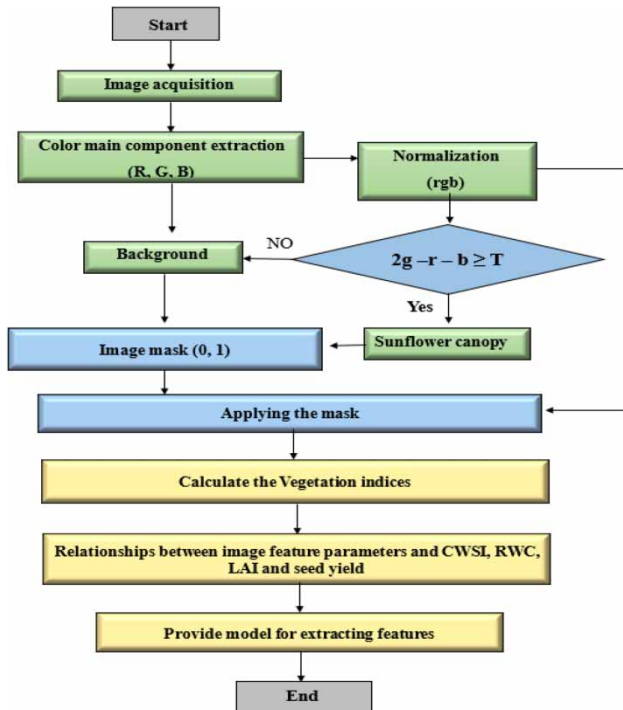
Start

Image acquisition

Color main component extraction (R, G, B)

Normalization (rgb)

Background

NO

$2g - r - b \geq T$

Yes

Image mask (0, 1)

Sunflower canopy

Applying the mask

Calculate the Vegetation indices

Relationships between image feature parameters and CWSI, RWC, LAI and seed yield

Provide model for extracting features

End